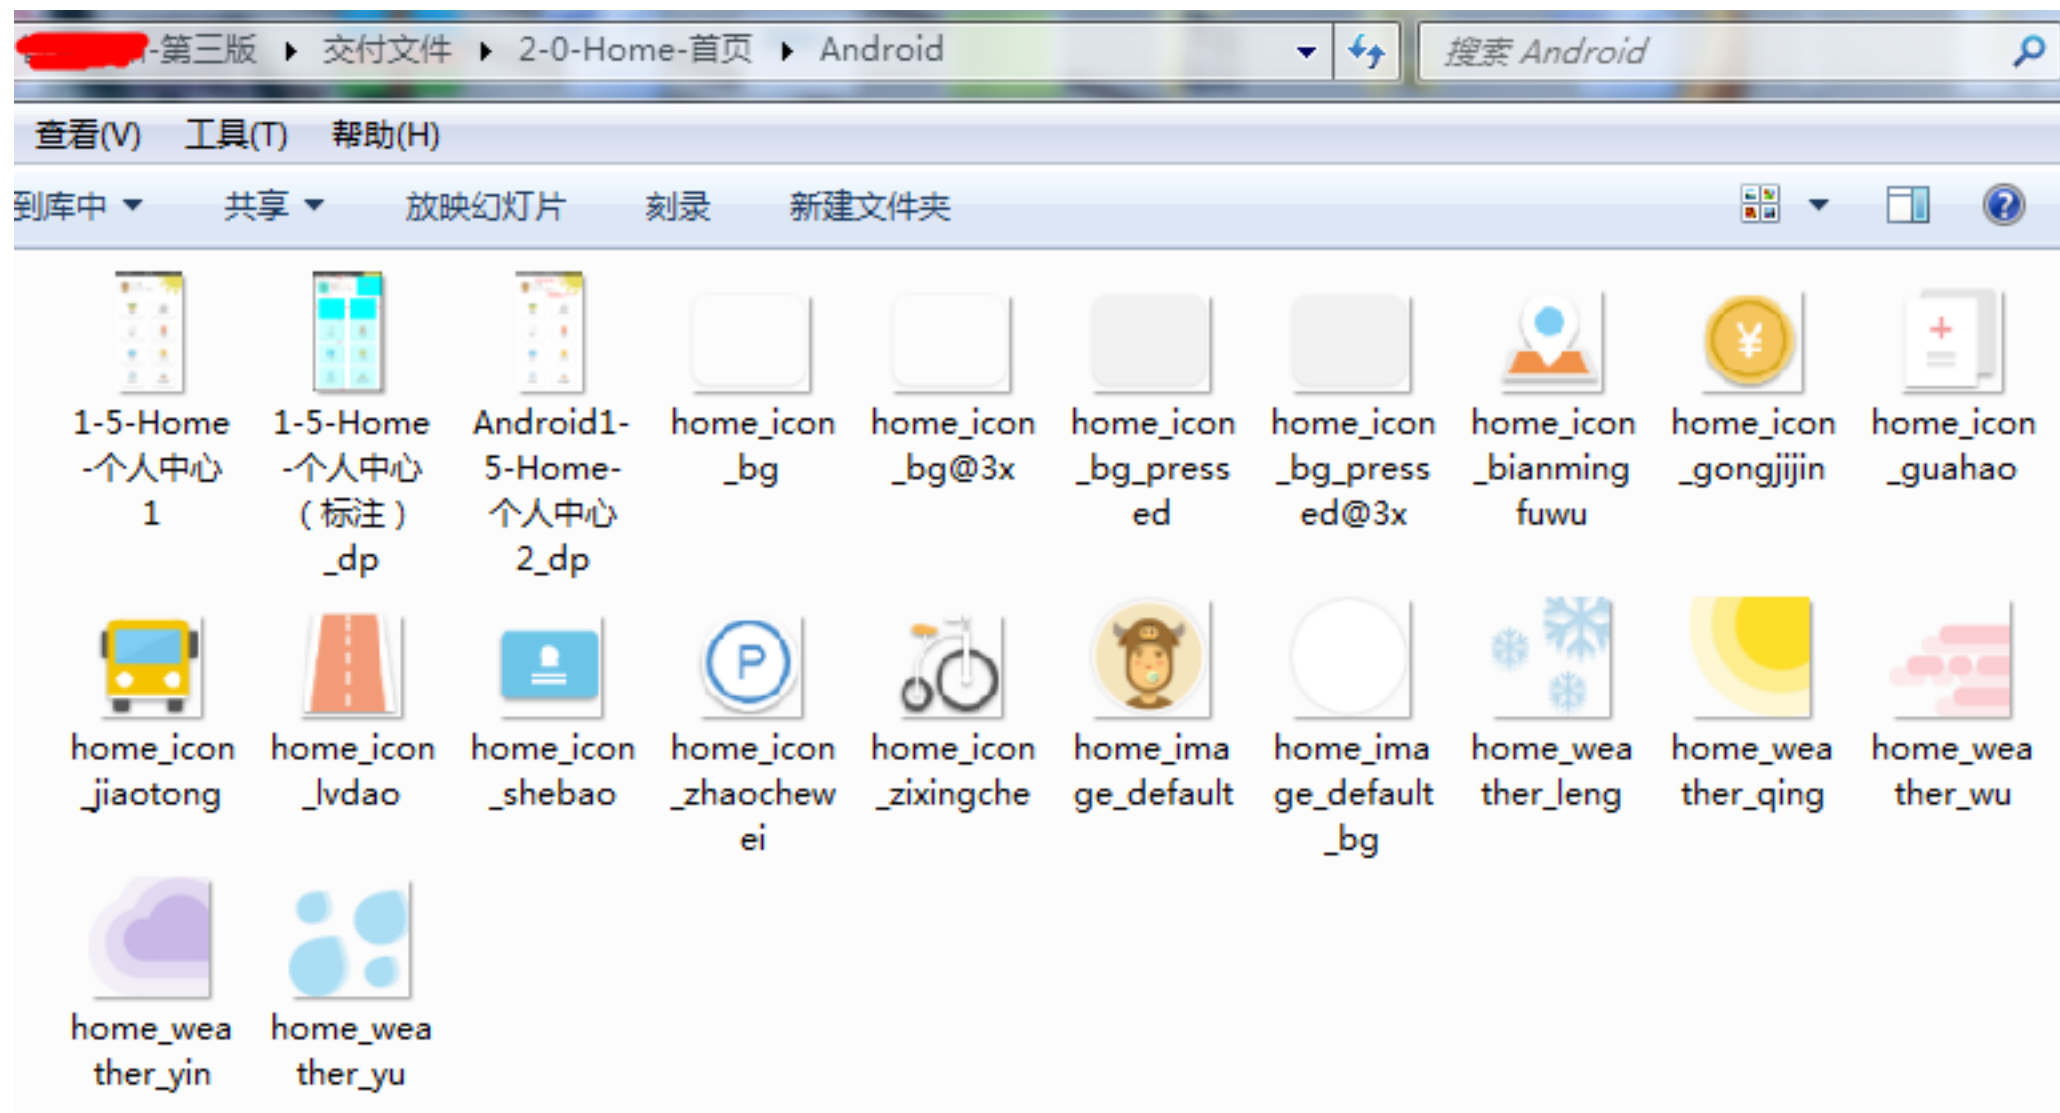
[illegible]-第三版 ▸ 交付文件 ▸ 2-0-Home-首页 ▸ Android

搜索 Android

查看(V) 工具(T) 帮助(H)

到库中 ▾ 共享 ▾ 放映幻灯片 刻录 新建文件夹

1-5-Home-个人中心1

1-5-Home-个人中心（标注）_dp

Android1-5-Home-个人中心2_dp

home_icon_bg

home_icon_bg@3x

home_icon_bg_pressed

home_icon_bg_pressed@3x

home_icon_bianmingfuwu

home_icon_gongjijin

home_icon_guahao

home_icon_jiaotong

home_icon_lvdao

home_icon_shebao

home_icon_zhaochewei

home_icon_zixingche

home_image_default

home_image_default_bg

home_weather_leng

home_weather_qing

home_weather_wu

home_weather_yin

home_weather_yu